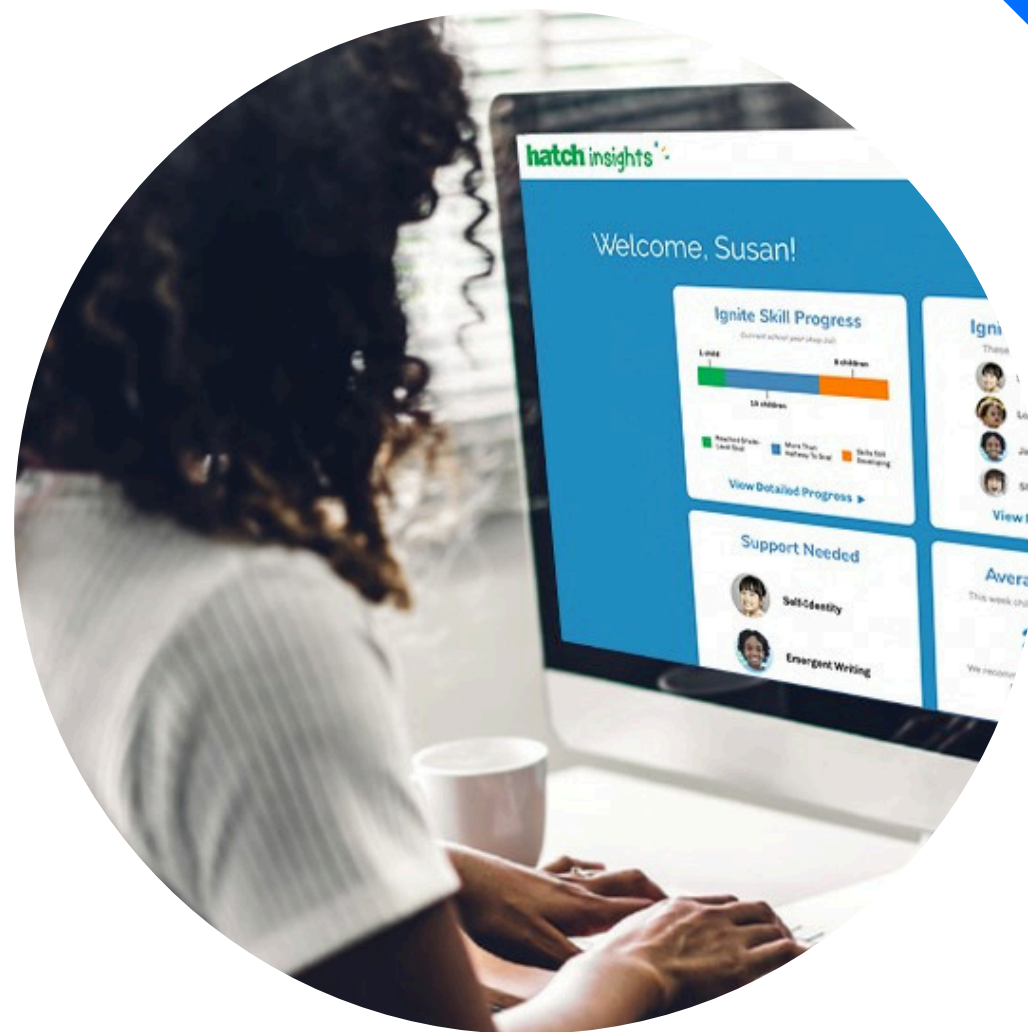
hatch insights

Welcome, Susan!

Ignite Skill Progress

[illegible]

1 child

8 children

14 children

Reached Grade-Level Goal

More Than Halfway To Goal

Skills Still Developing

View Detailed Progress ▸

Igni

These

View

Support Needed

Self-Identity

Emergent Writing

Avera

This week chi

We recom